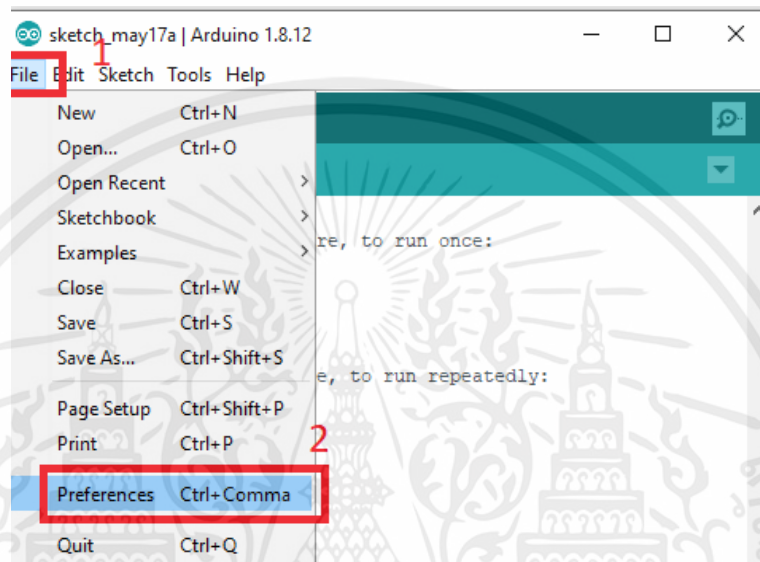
sketch_may17a | Arduino 1.8.12

1

File Edit Sketch Tools Help

New Ctrl+N
Open... Ctrl+O
Open Recent
Sketchbook
Examples
Close Ctrl+W
Save Ctrl+S
Save As... Ctrl+Shift+S
Page Setup Ctrl+Shift+P
Print Ctrl+P

2

Preferences Ctrl+Comma
Quit Ctrl+Q

re, to run once:

e, to run repeatedly: